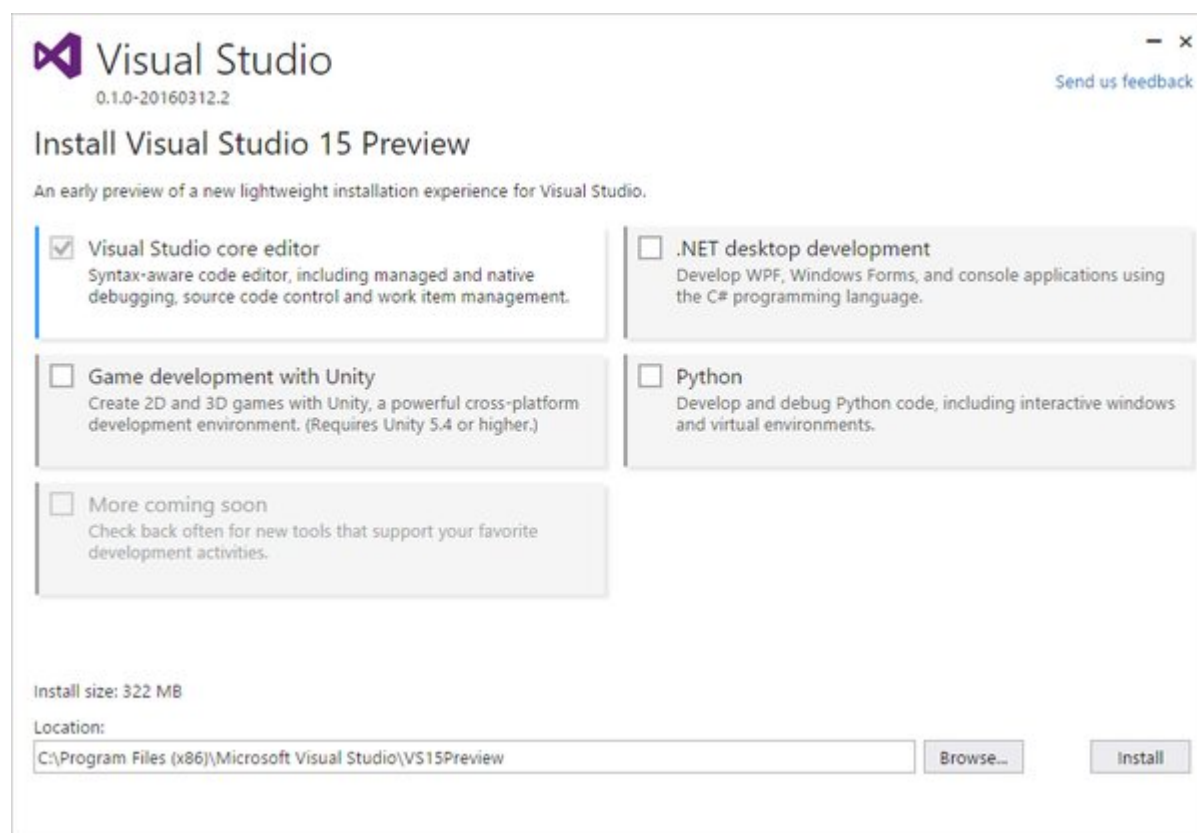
Visual Studio
0.1.0-20160312.2

– ×
Send us feedback

Install Visual Studio 15 Preview

An early preview of a new lightweight installation experience for Visual Studio.

Visual Studio core editor
Syntax-aware code editor, including managed and native debugging, source code control and work item management.

.NET desktop development
Develop WPF, Windows Forms, and console applications using the C# programming language.

Game development with Unity
Create 2D and 3D games with Unity, a powerful cross-platform development environment. (Requires Unity 5.4 or higher.)

Python
Develop and debug Python code, including interactive windows and virtual environments.

More coming soon
Check back often for new tools that support your favorite development activities.

Install size: 322 MB

Location:
C:\Program Files (x86)\Microsoft Visual Studio\VS15Preview

Browse...

Install